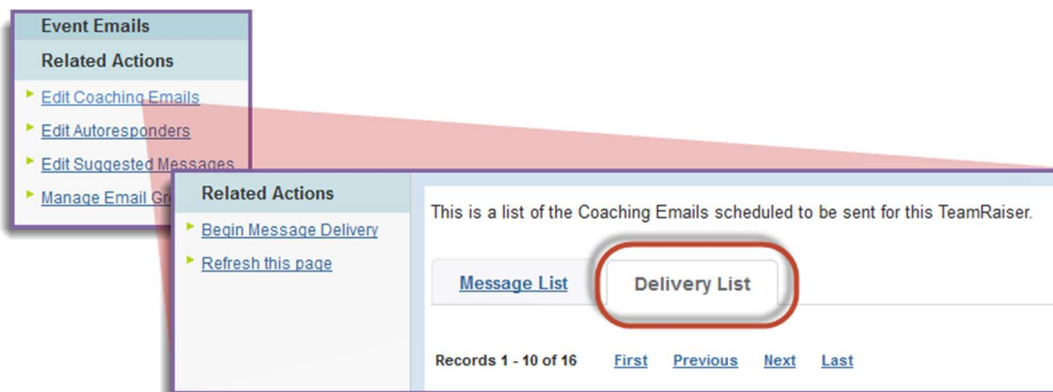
Event Emails

Related Actions

Edit Coaching Emails

Edit Autoresponders

Edit Suggested Messages

Manage Email Gr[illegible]

Related Actions

Begin Message Delivery

Refresh this page

This is a list of the Coaching Emails scheduled to be sent for this TeamRaiser.

Message List

Delivery List

Records 1 - 10 of 16 First Previous Next Last